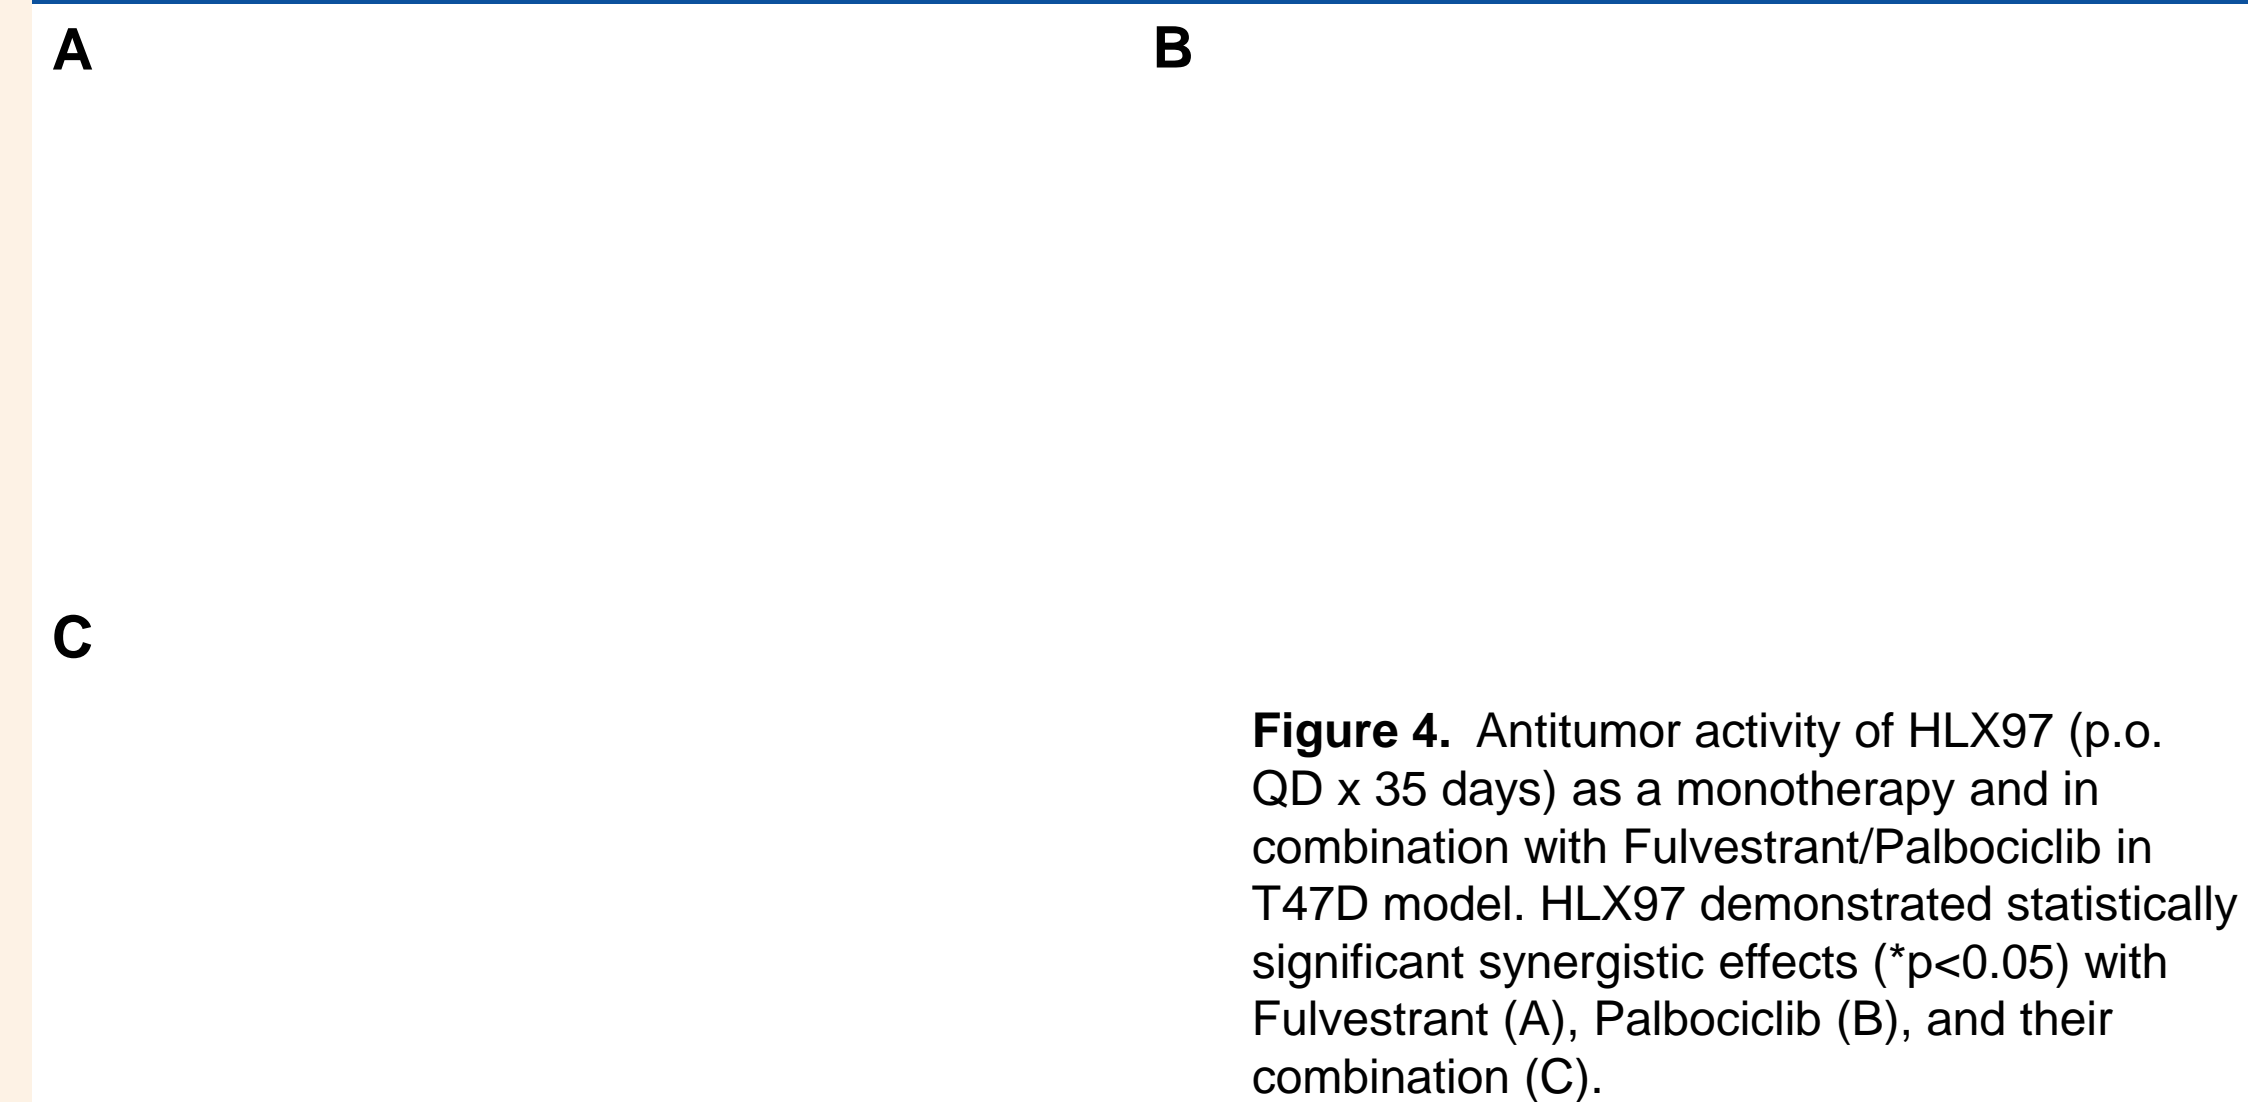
A

B

C

**Figure 4.** Antitumor activity of HLX97 (p.o. QD x 35 days) as a monotherapy and in combination with Fulvestrant/Palbociclib in T47D model. HLX97 demonstrated statistically significant synergistic effects (*p<0.05) with Fulvestrant (A), Palbociclib (B), and their combination (C).